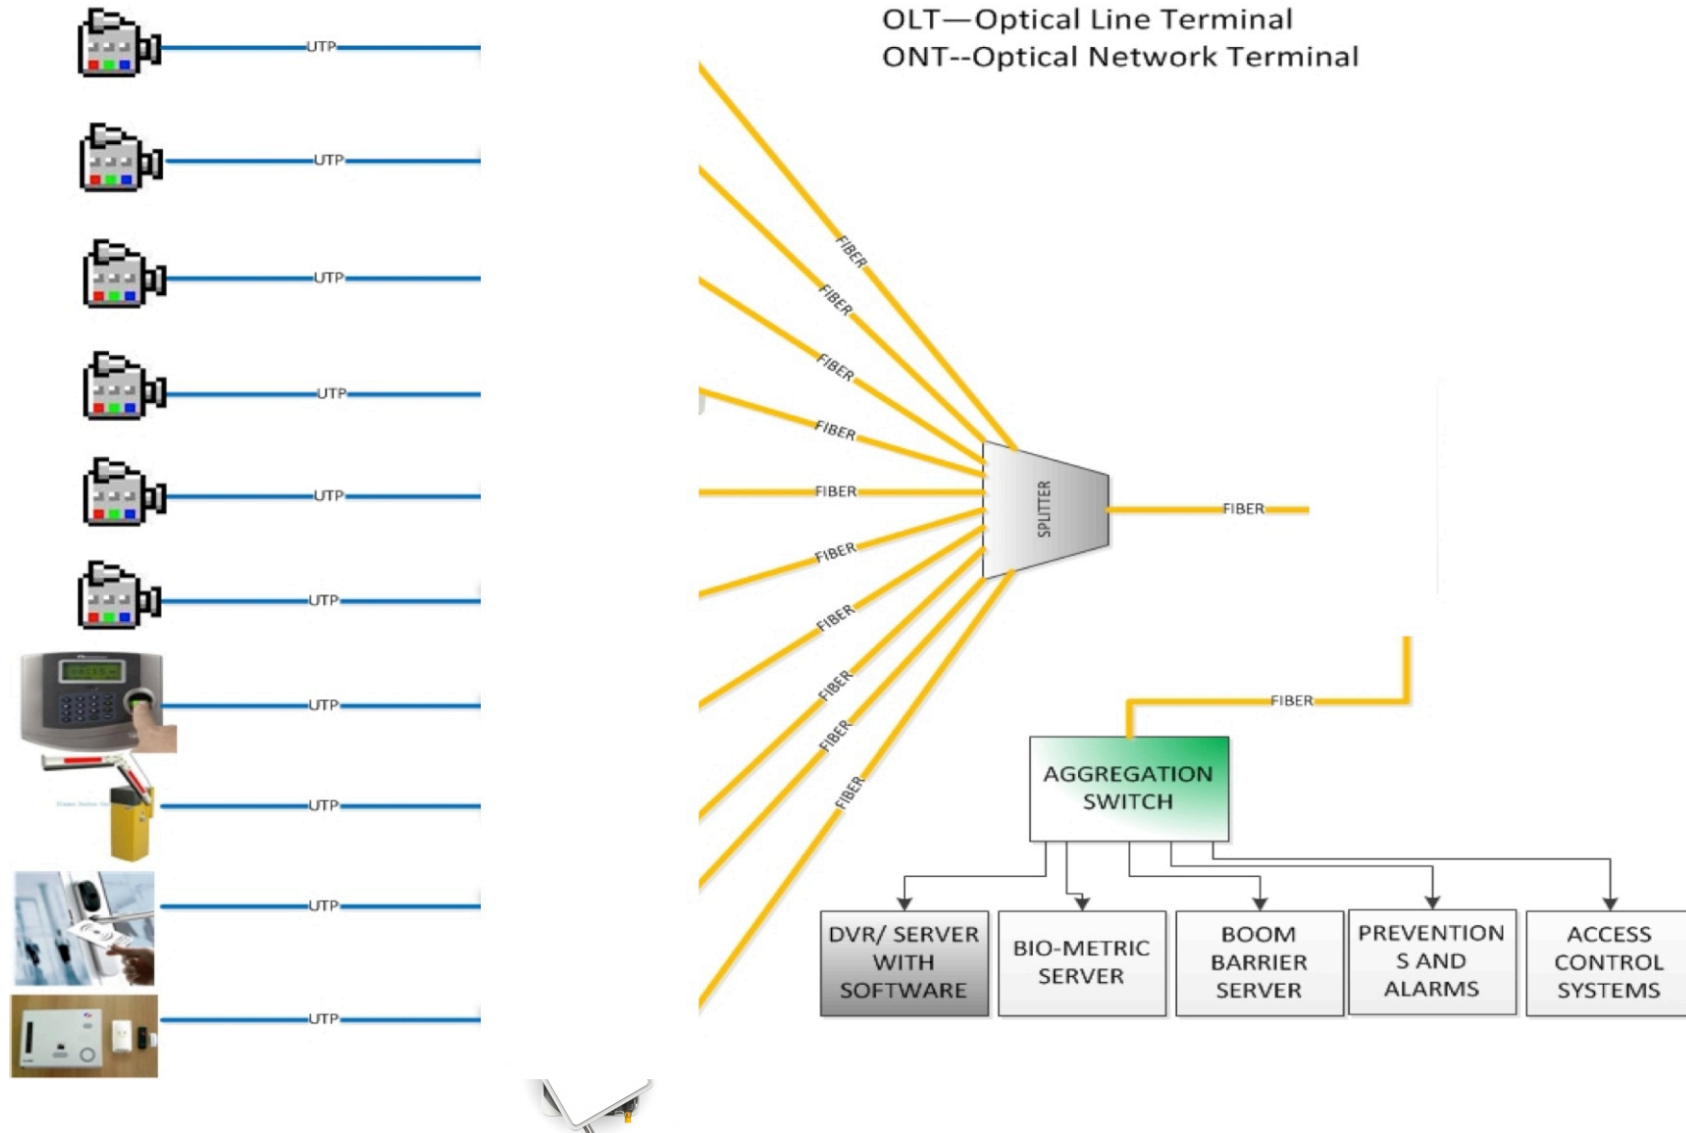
OLT—Optical Line Terminal
ONT--Optical Network Terminal

UTP
UTP
UTP
UTP
UTP
UTP
UTP
UTP
UTP
UTP

FIBER
FIBER
FIBER
FIBER
FIBER
FIBER
FIBER
FIBER
FIBER
FIBER

SPLITTER

FIBER

FIBER

AGGREGATION SWITCH

DVR/ SERVER WITH SOFTWARE

BIO-METRIC SERVER

BOOM BARRIER SERVER

PREVENTION S AND ALARMS

ACCESS CONTROL SYSTEMS